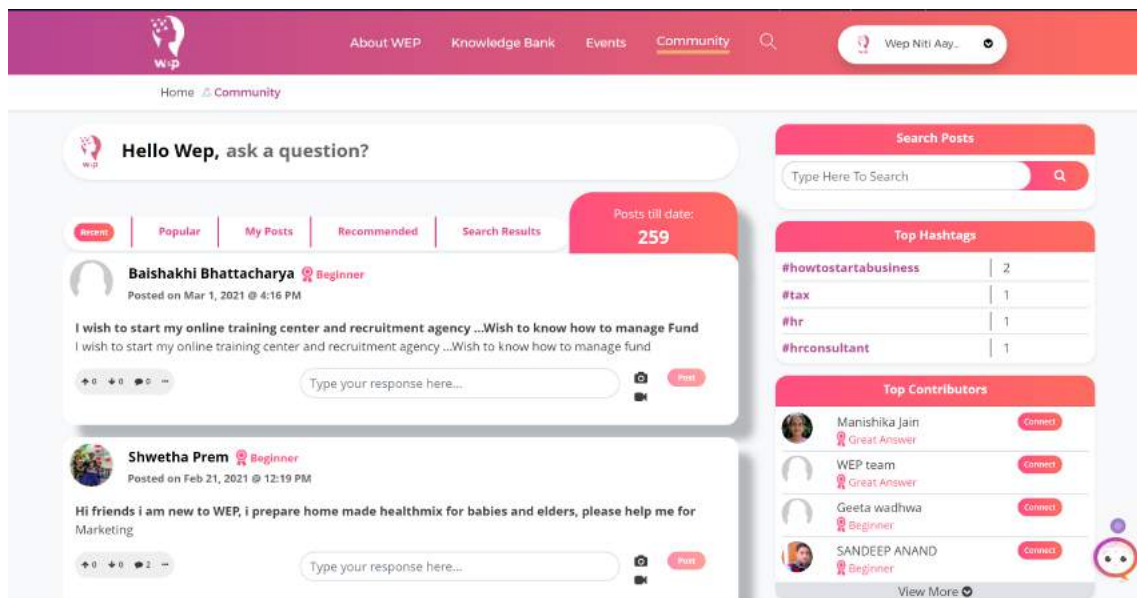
wep

About WEP Knowledge Bank Events Community

Wep Niti Aay..

Home Community

Hello Wep, ask a question?

Recent Popular My Posts Recommended Search Results

Posts till date:
259

Baishakhi Bhattacharya Beginner
Posted on Mar 1, 2021 @ 4:16 PM

I wish to start my online training center and recruitment agency ...Wish to know how to manage Fund
I wish to start my online training center and recruitment agency ...Wish to know how to manage fund

0 0 0 ...

Type your response here...

Post

Shwetha Prem Beginner
Posted on Feb 21, 2021 @ 12:19 PM

Hi friends i am new to WEP, i prepare home made healthmix for babies and elders, please help me for Marketing

0 0 2 ...

Type your response here...

Post

Search Posts

Type Here To Search

Top Hashtags

| | |
|---|---|
| #howtostartabusiness | 2 |
| #tax | 1 |
| #hr | 1 |
| #hrconsultant | 1 |

Top Contributors

Manishika Jain
Great Answer
Connect

WEP team
Great Answer
Connect

Geeta wadhwa
Beginner
Connect

SANDEEP ANAND
Beginner
Connect

View More